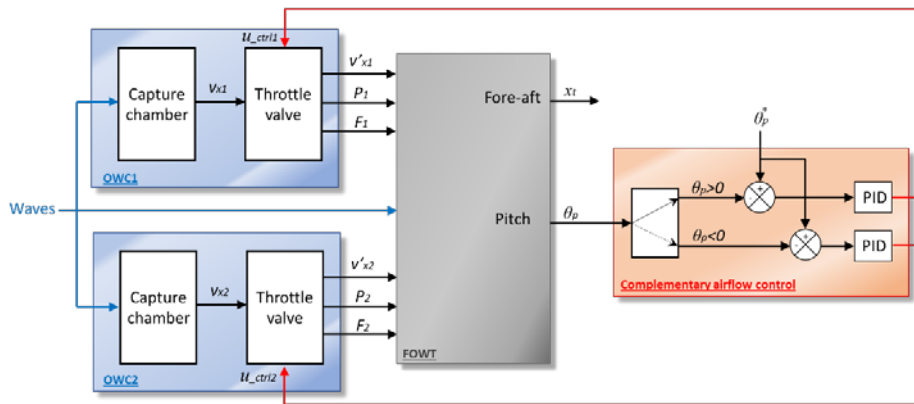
$u_{ctrl1}$
Capture chamber
$v_{x1}$
Throttle valve
$v'_{x1}$
$P_1$
$F_1$
OWC1
Fore-aft
$x_t$
$\theta_P^*$
Waves
Pitch
$\theta_p$
$\theta_p>0$
$\theta_p<0$
+
-
PID
PID
Complementary airflow control
Capture chamber
$v_{x2}$
Throttle valve
$v'_{x2}$
$P_2$
$F_2$
OWC2
$u_{ctrl2}$
FOWT